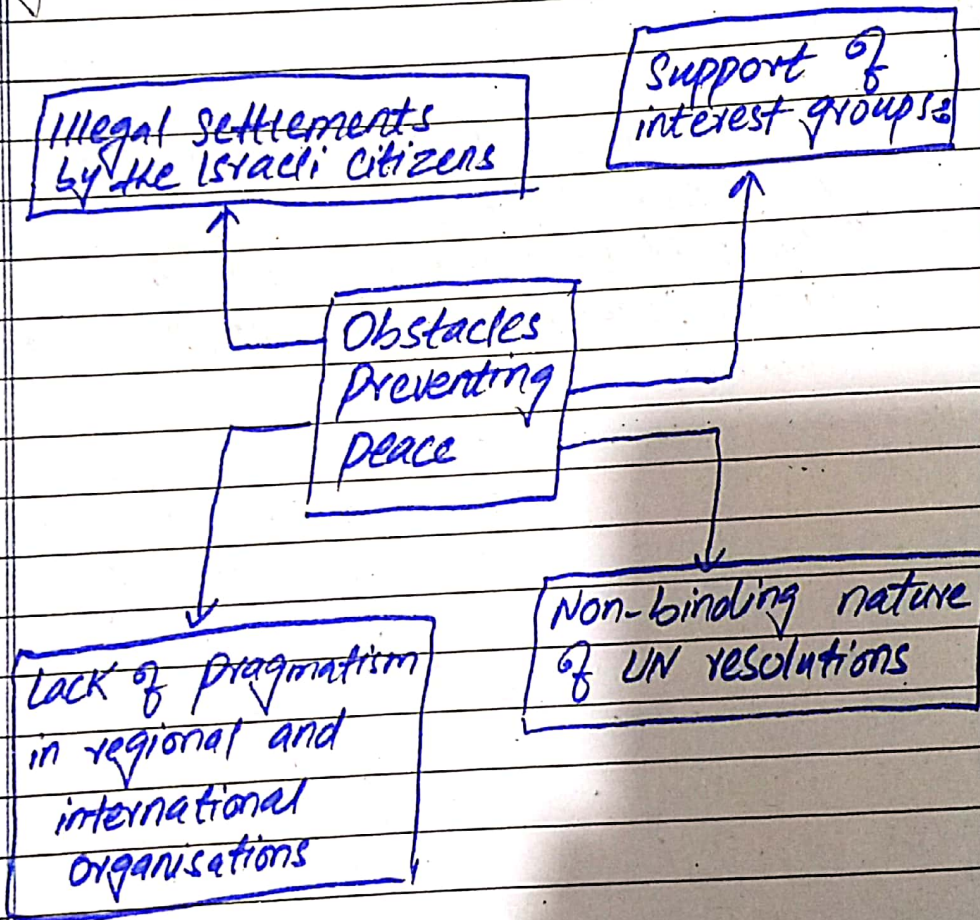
Illegal settlements by the Israeli citizens

Support of interest groups

Obstacles Preventing peace

Lack of pragmatism in regional and international organisations

Non-binding nature of UN resolutions